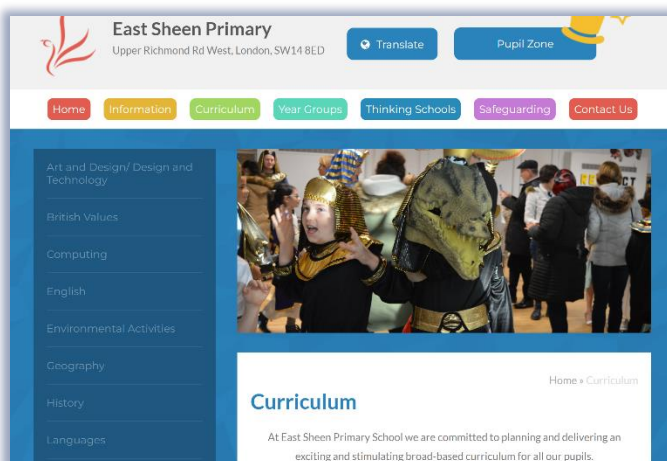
East Sheen Primary
Upper Richmond Rd West, London, SW14 8ED

Translate

Pupil Zone

Home
Information
Curriculum
Year Groups
Thinking Schools
Safeguarding
Contact Us

Art and Design/ Design and Technology
British Values
Computing
English
Environmental Activities
Geography
History
Languages

Home » Curriculum

Curriculum

At East Sheen Primary School we are committed to planning and delivering an exciting and stimulating broad-based curriculum for all our pupils.